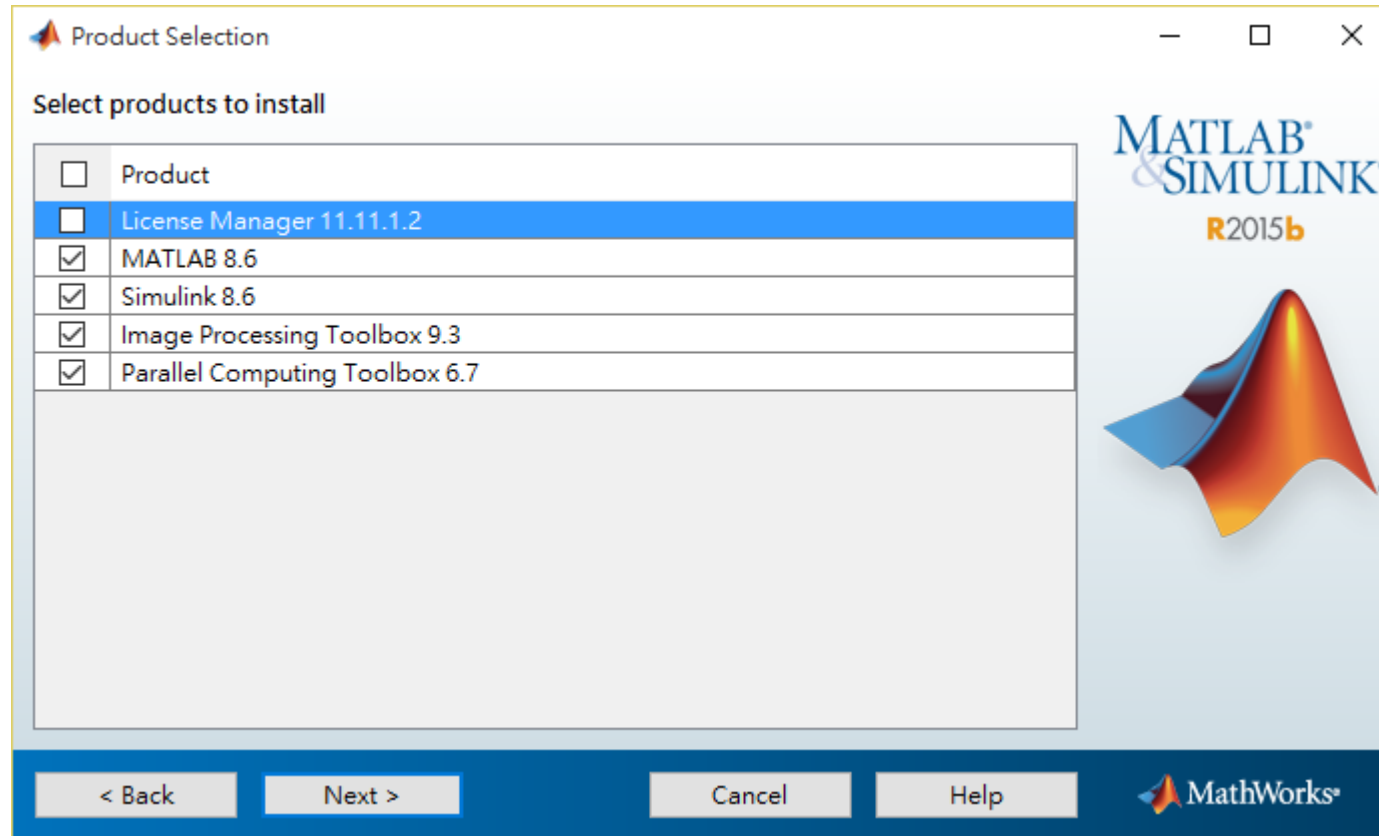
Product Selection

Select products to install

| | Product |
|---|---|
| ☐ | License Manager 11.11.1.2 |
| ☑ | MATLAB 8.6 |
| ☑ | Simulink 8.6 |
| ☑ | Image Processing Toolbox 9.3 |
| ☑ | Parallel Computing Toolbox 6.7 |

MATLAB® & SIMULINK®
R2015b

< Back
Next >
Cancel
Help
MathWorks®